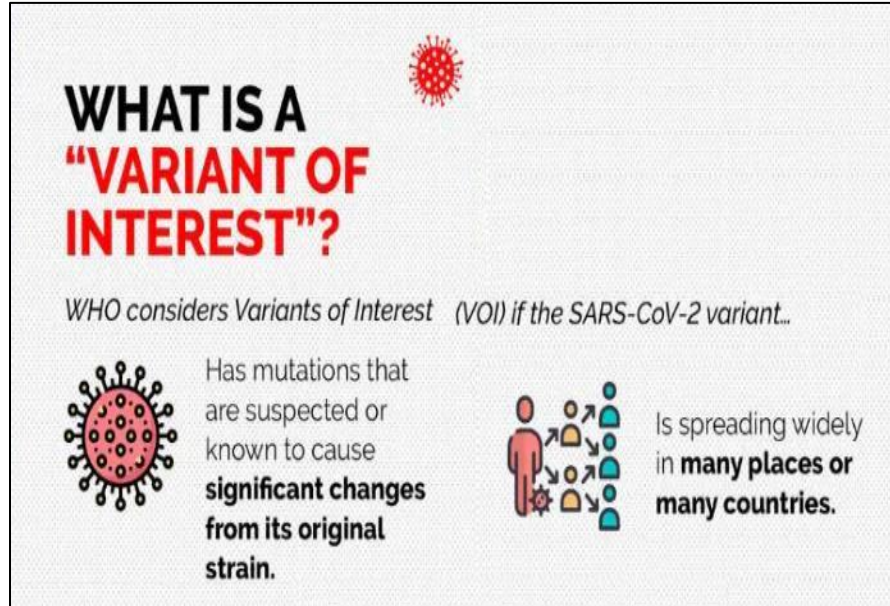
WHAT IS A "VARIANT OF INTEREST"?

WHO considers Variants of Interest (VOI) if the SARS-CoV-2 variant...

Has mutations that are suspected or known to cause significant changes from its original strain.

Is spreading widely in many places or many countries.